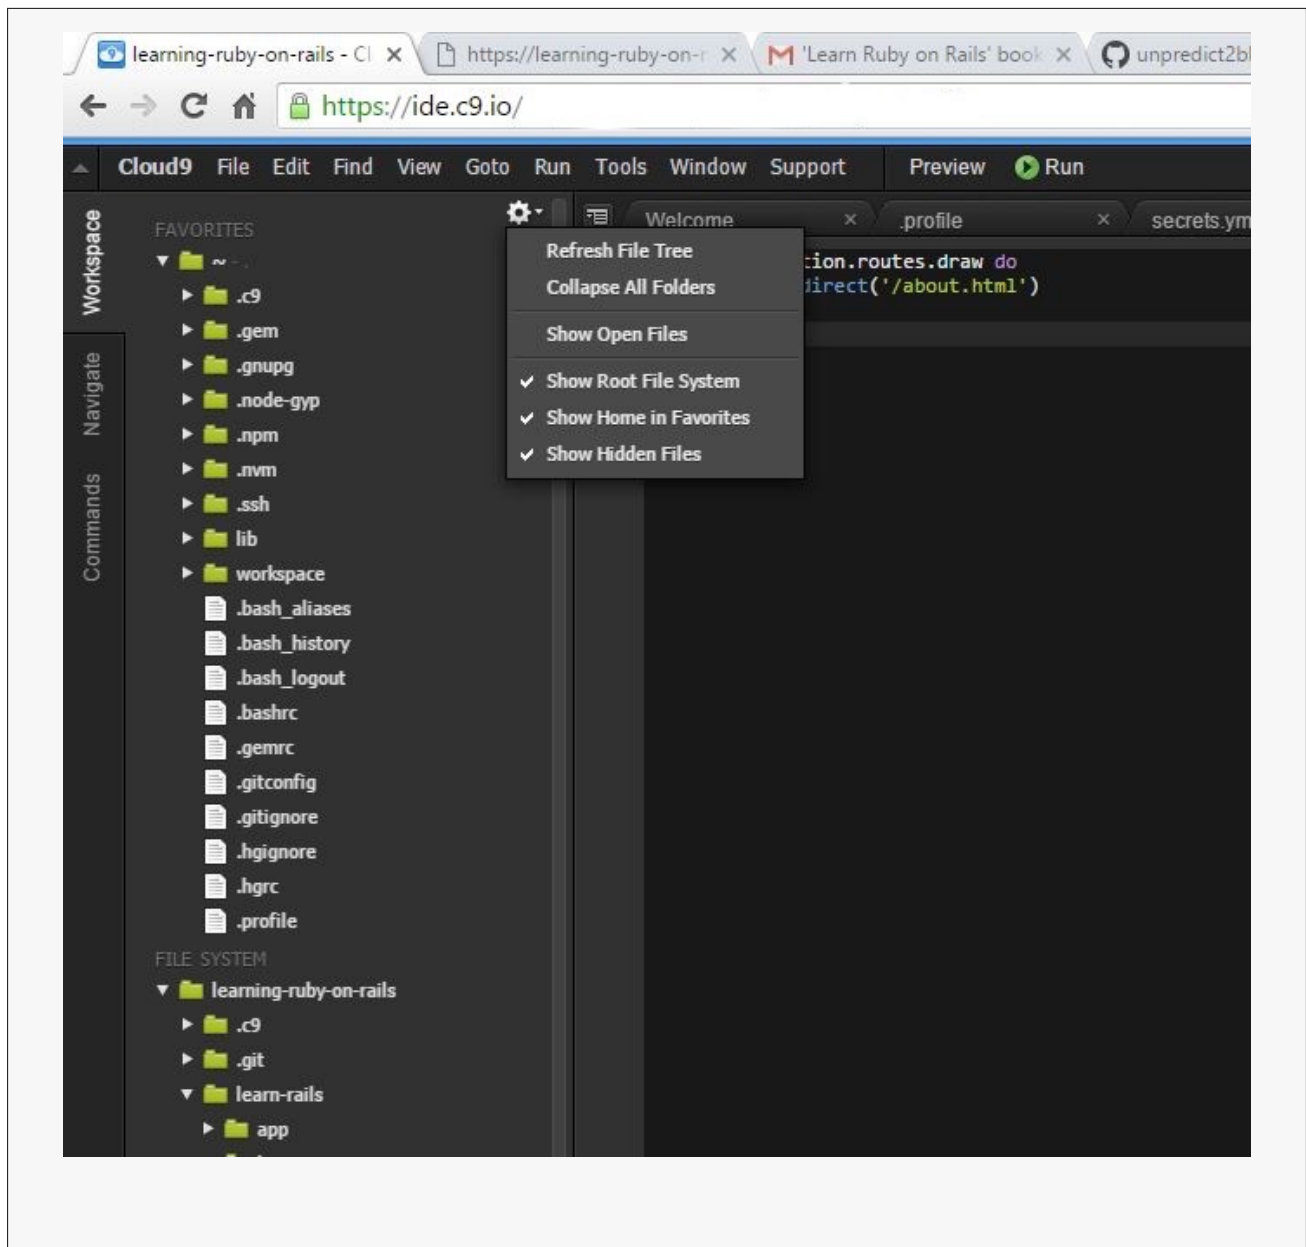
learning-ruby-on-rails - Cl ×
https://learning-ruby-on-r ×
'Learn Ruby on Rails' book ×
unpredict2bl

https://ide.c9.io/

Cloud9 File Edit Find View Goto Run Tools Window Support Preview Run

Workspace
Navigate
Commands

FAVORITES
~
.c9
.gem
.gnupg
.node-gyp
.npm
.nvm
.ssh
lib
workspace
.bash_aliases
.bash_history
.bash_logout
.bashrc
.gemrc
.gitconfig
.gitignore
.hgignore
.hgrc
.profile
FILE SYSTEM
learning-ruby-on-rails
.c9
.git
learn-rails
app

Refresh File Tree
Collapse All Folders
Show Open Files
✔ Show Root File System
✔ Show Home in Favorites
✔ Show Hidden Files

Welcome ×
.profile ×
secrets.ym

:ion.routes.draw do
direct('/about.html')